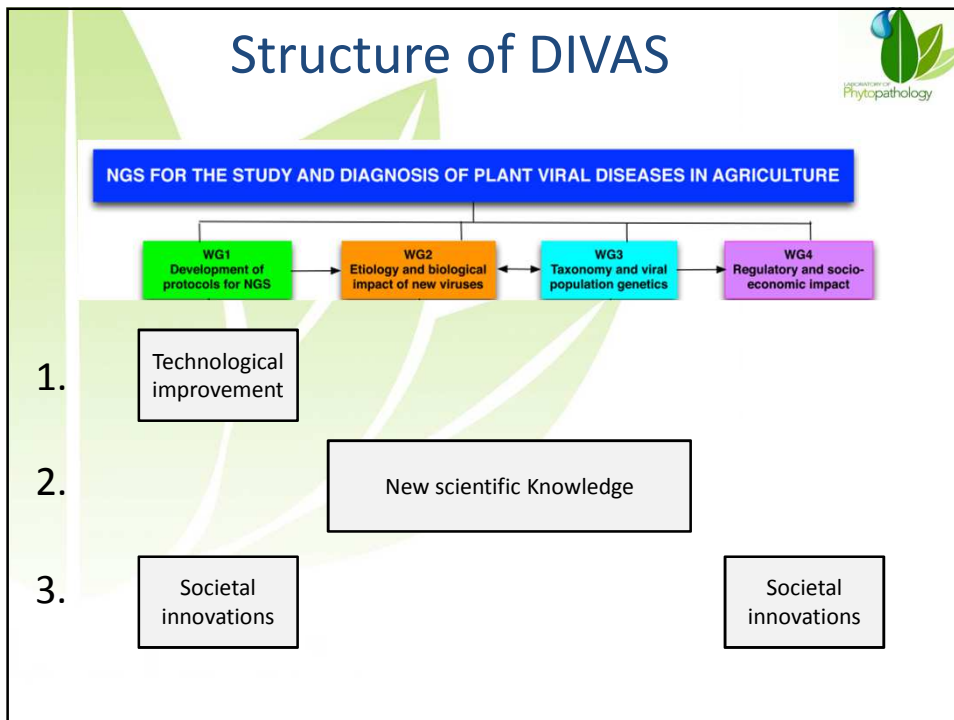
Structure of DIVAS

LABORATORY OF Phytopathology

NGS FOR THE STUDY AND DIAGNOSIS OF PLANT VIRAL DISEASES IN AGRICULTURE

WG1 Development of protocols for NGS

WG2 Etiology and biological impact of new viruses

WG3 Taxonomy and viral population genetics

WG4 Regulatory and socio-economic impact

1. Technological improvement

2. New scientific Knowledge

3. Societal innovations

Societal innovations